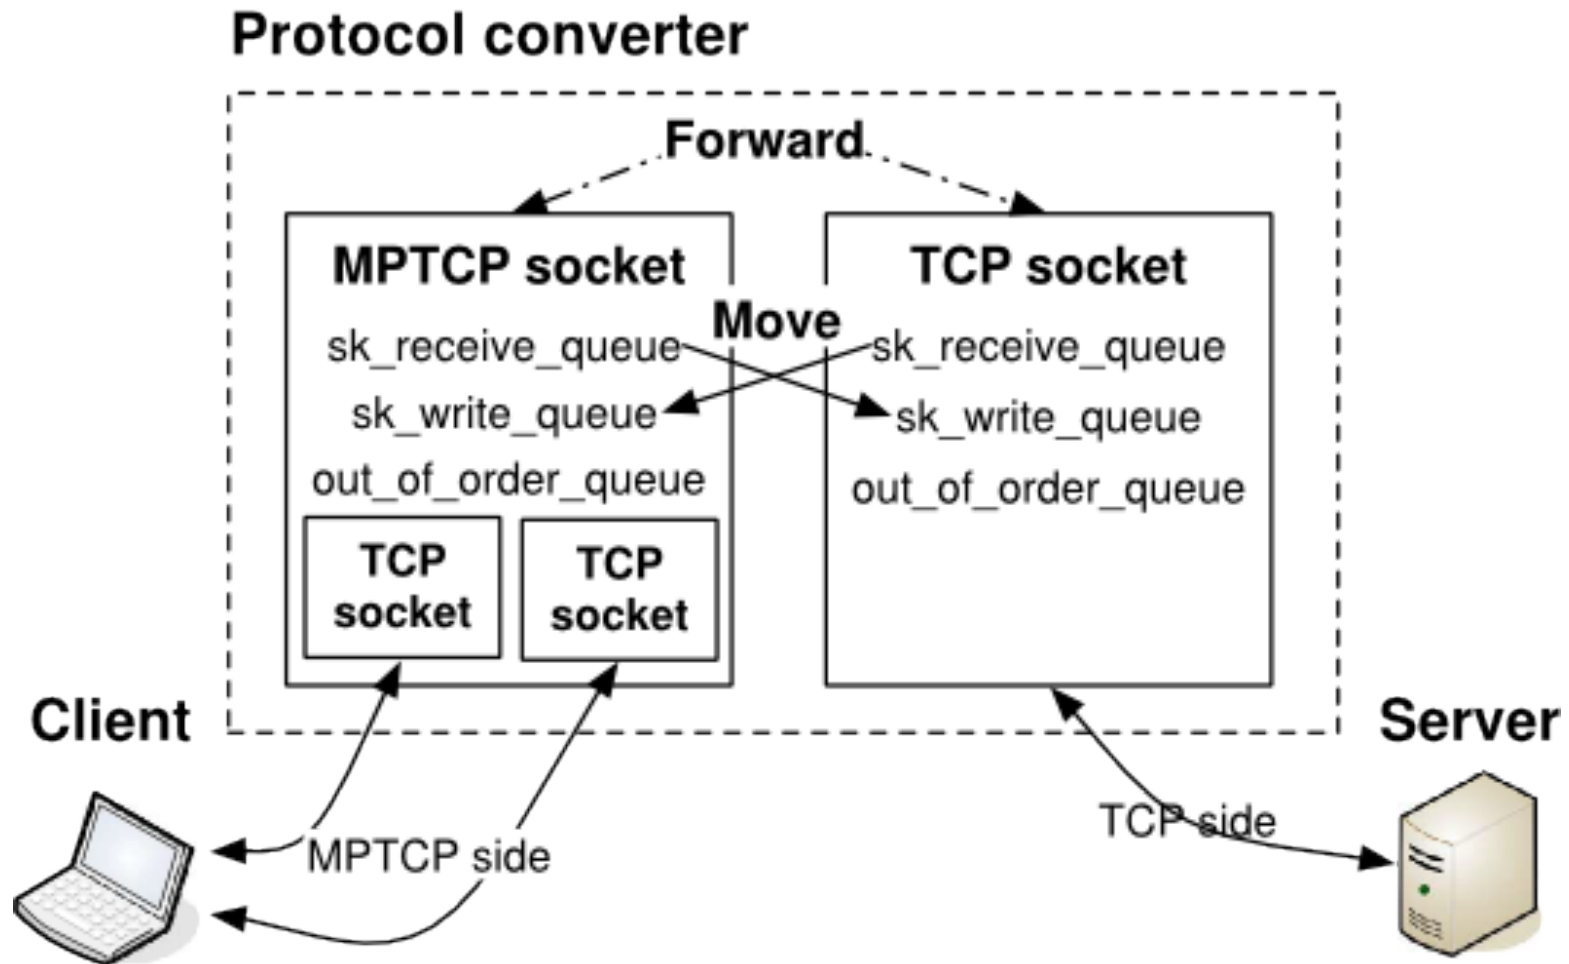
Protocol converter

Forward

MPTCP socket

sk_receive_queue

sk_write_queue

out_of_order_queue

TCP socket

TCP socket

Move

TCP socket

sk_receive_queue

sk_write_queue

out_of_order_queue

Client

Server

MPTCP side

TCP side